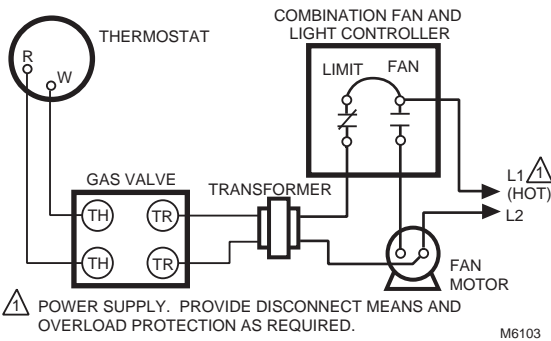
THERMOSTAT

R

W

COMBINATION FAN AND LIGHT CONTROLLER

LIMIT

FAN

GAS VALVE

TH

TR

TH

TR

TRANSFORMER

L1 1 (HOT)

L2

FAN MOTOR

1 POWER SUPPLY. PROVIDE DISCONNECT MEANS AND OVERLOAD PROTECTION AS REQUIRED.

M6103